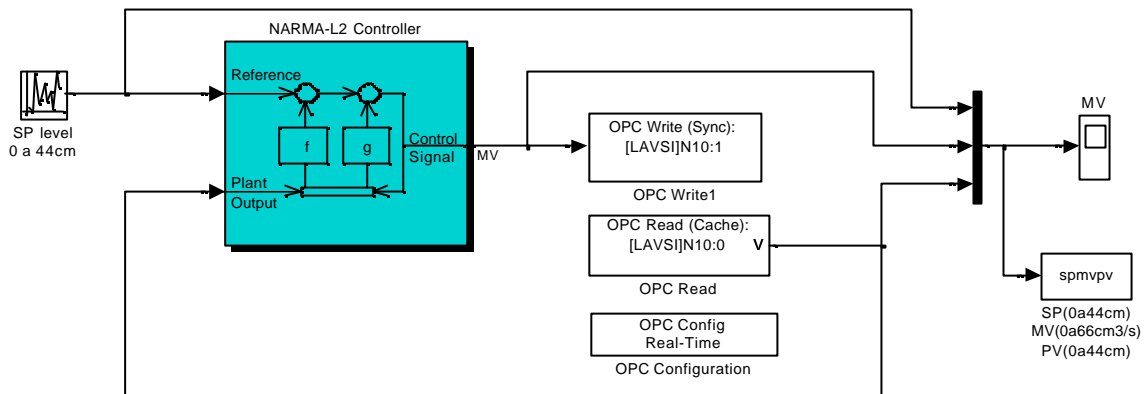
NARMA-L2 Controller

Reference

f

g

Control Signal

Plant Output

SP level
0 a 44cm

MV

OPC Write (Sync):
[LAVSI]N10:1

OPC Write1

OPC Read (Cache):
[LAVSI]N10:0

V

OPC Read

OPC Config
Real-Time

OPC Configuration

MV

spmvpv

SP(0a44cm)
MV(0a66cm3/s)
PV(0a44cm)